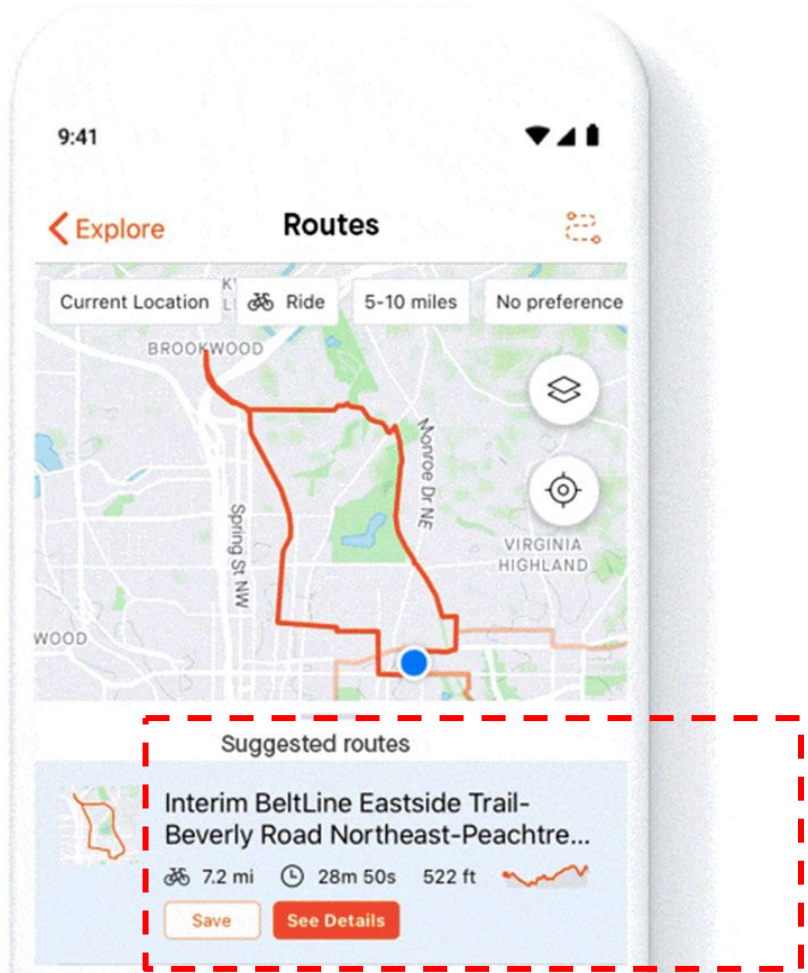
9:41

Explore

Routes

Current Location

Ride

5-10 miles

No preference

BROOKWOOD

Monroe Dr NE

Spring St NW

VIRGINIA HIGHLAND

WOOD

Suggested routes

Interim BeltLine Eastside Trail-Beverly Road Northeast-Peachtre...

7.2 mi

28m 50s

522 ft

Save

See Details